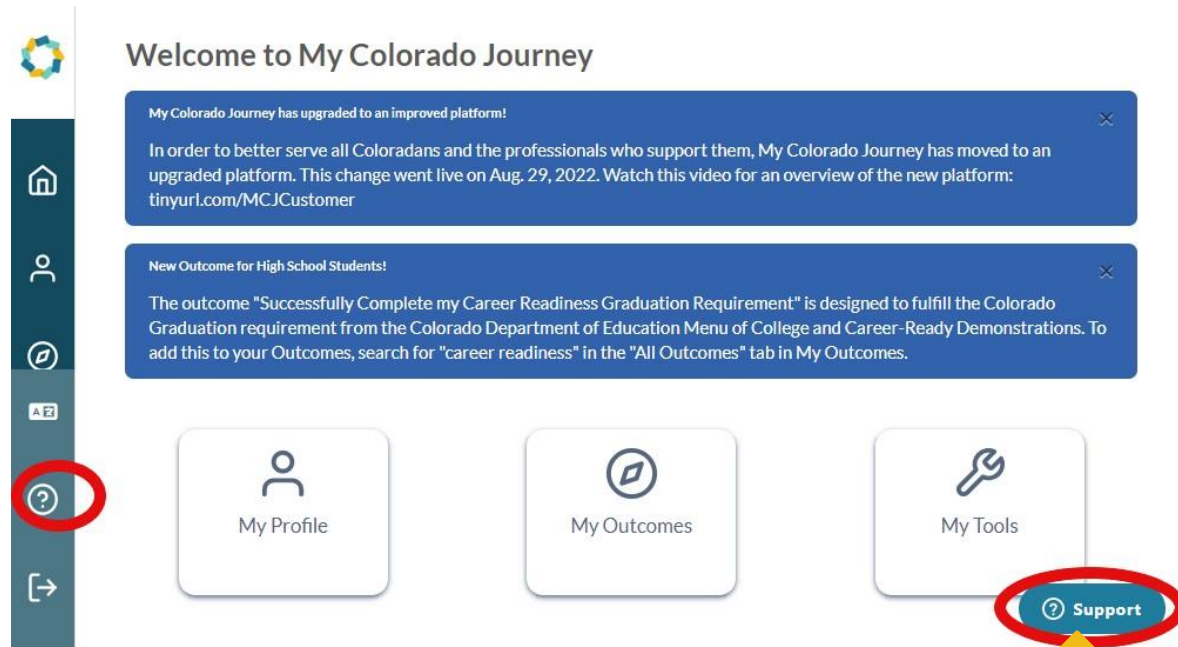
Welcome to My Colorado Journey

My Colorado Journey has upgraded to an improved platform!

In order to better serve all Coloradans and the professionals who support them, My Colorado Journey has moved to an upgraded platform. This change went live on Aug. 29, 2022. Watch this video for an overview of the new platform: tinyurl.com/MCJCustomer

New Outcome for High School Students!

The outcome "Successfully Complete my Career Readiness Graduation Requirement" is designed to fulfill the Colorado Graduation requirement from the Colorado Department of Education Menu of College and Career-Ready Demonstrations. To add this to your Outcomes, search for "career readiness" in the "All Outcomes" tab in My Outcomes.

My Profile

My Outcomes

My Tools

Support